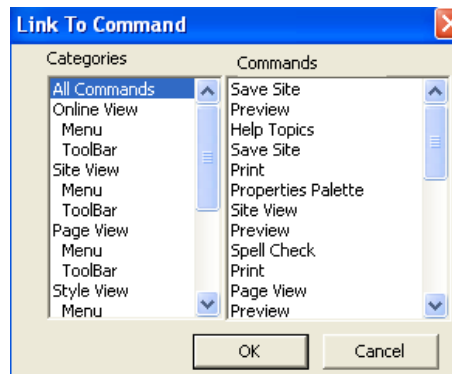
Link To Command

Categories
All Commands
Online View
Menu
ToolBar
Site View
Menu
ToolBar
Page View
Menu
ToolBar
Style View
Menu

Commands
Save Site
Preview
Help Topics
Save Site
Print
Properties Palette
Site View
Preview
Spell Check
Print
Page View
Preview

OK
Cancel